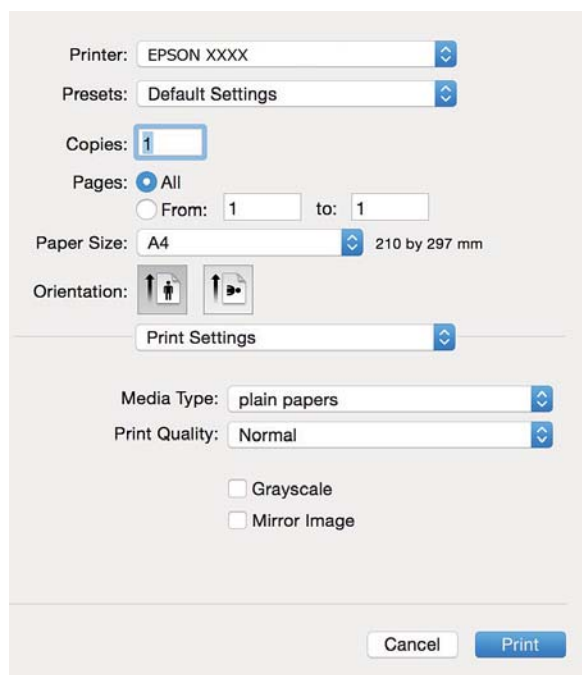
Printer: EPSON XXXX

Presets: Default Settings

Copies: 1

Pages: All

From: 1 to: 1

Paper Size: A4 210 by 297 mm

Orientation:

Print Settings

Media Type: plain papers

Print Quality: Normal

Grayscale

Mirror Image

Cancel

Print